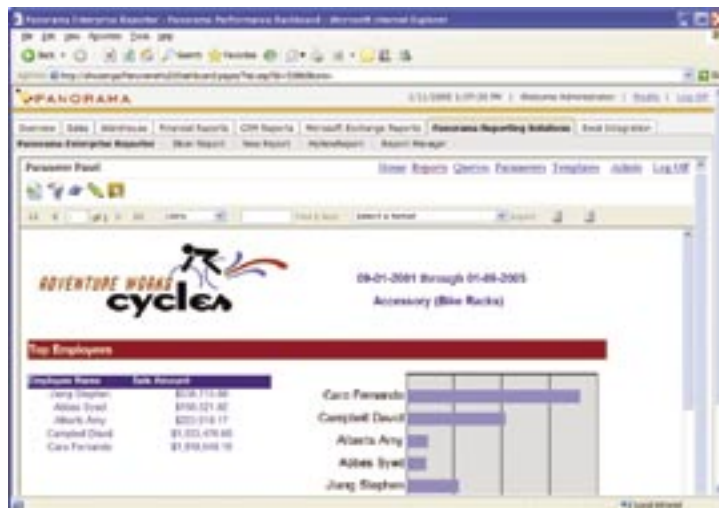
Panorama Enterprise Reporter - Panorama Performance Dashboard - Microsoft Internet Explorer

File Edit View Favorites Tools Help

Back Search Favorites

Address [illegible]

PANORAMA

1/11/2005 1:37:30 PM | Welcome Administrator | Profile | Log Off

Overview | Sales | Warehouse | Financial Reports | CRM Reports | Microsoft Exchange Reports | Panorama Reporting Solutions | Excel Integration

Panorama Enterprise Reporter | Bikes Report | New Report | MyNewReport | Report Manager

Parameter Panel

Home Reports Queries Parameters Templates Admin Log Off

Select a format Export

ADVENTURE WORKS cycles

09-01-2001 through 01-08-2005

Accessory (Bike Racks)

Top Employees

| Employee Name | Sale Amount |
|---|---|
| Jiang Stephen | $536,713.66 |
| Abbas Syed | $758,121.92 |
| Alberts Amy | $233,018.17 |
| Campbell David | $1,553,478.65 |
| Caro Fernando | $1,816,648.16 |

Caro Fernando

Campbell David

Alberts Amy

Abbas Syed

Jiang Stephen

Local intranet